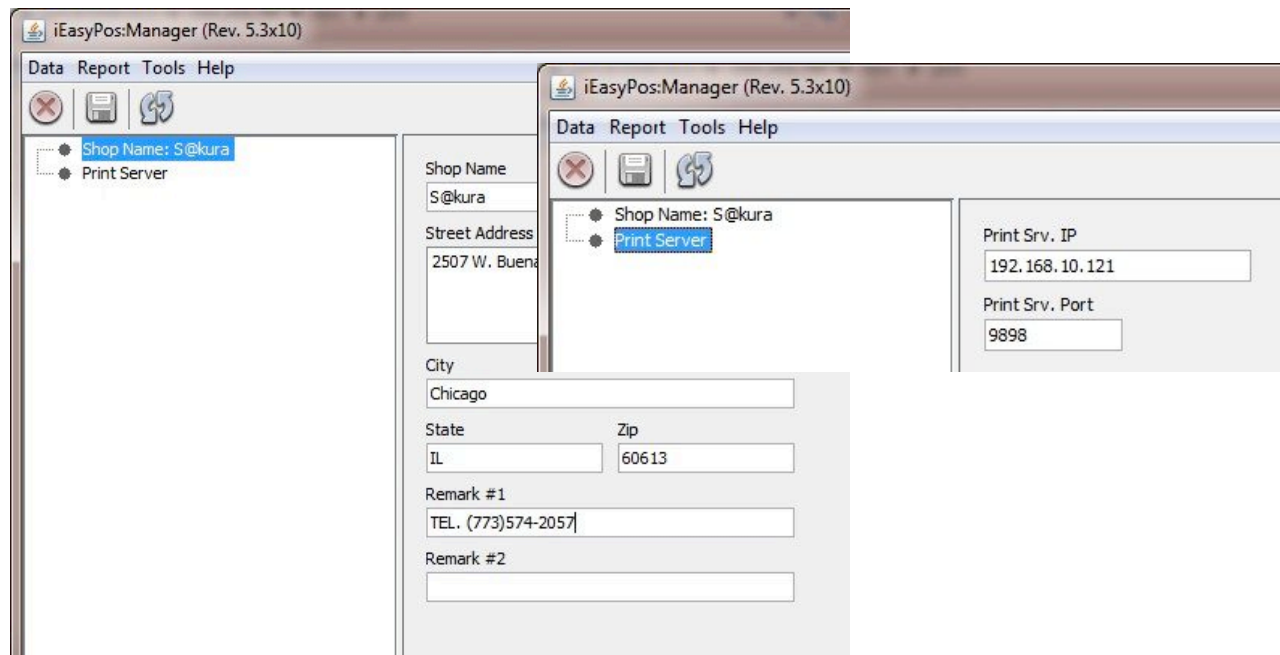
iEasyPos:Manager (Rev. 5.3x10)

Data Report Tools Help

Shop Name: S@kura
Print Server

Shop Name
S@kura
Street Address
2507 W. Buena
City
Chicago
State
IL
Zip
60613
Remark #1
TEL. (773)574-2057
Remark #2

iEasyPos:Manager (Rev. 5.3x10)

Data Report Tools Help

Shop Name: S@kura
Print Server

Print Srv. IP
192.168.10.121
Print Srv. Port
9898